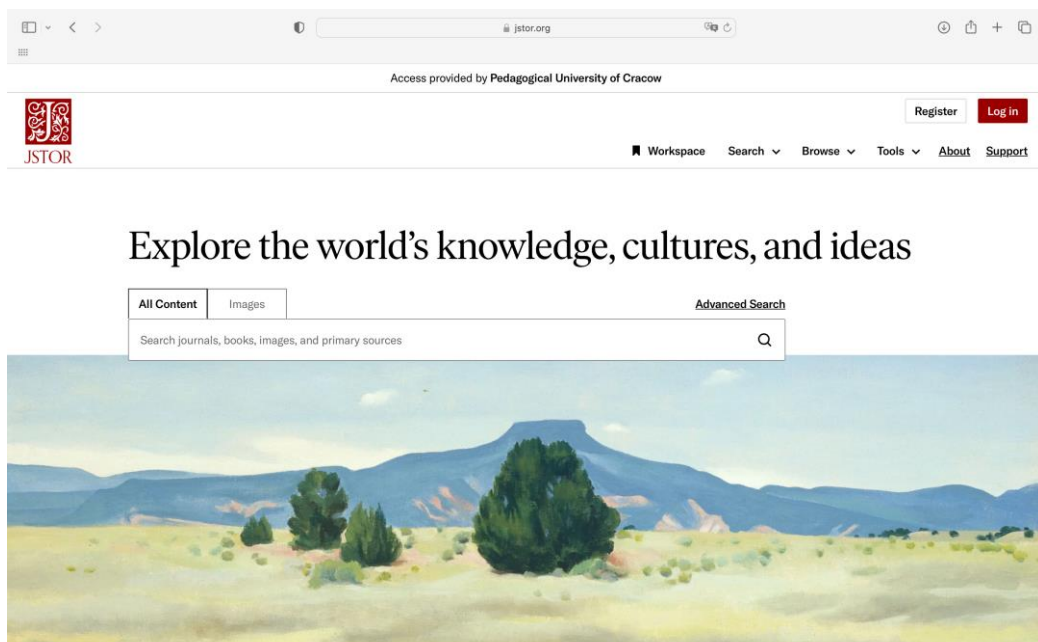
jstor.org

Access provided by **Pedagogical University of Cracow**

JSTOR

Register Log in

Workspace Search Browse Tools About Support

Explore the world's knowledge, cultures, and ideas

All Content Images

Advanced Search

Search journals, books, images, and primary sources